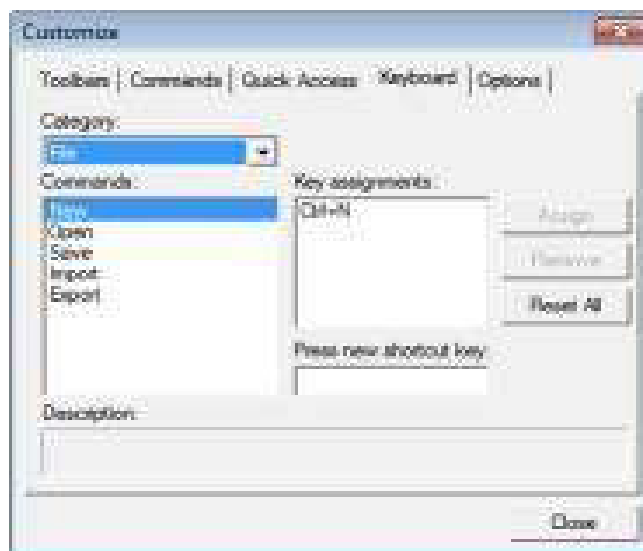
Customize

Toolbars | Commands | Quick Access | Keyboard | Options |

Category:

File

Commands:

New
Open
Save
Import
Export

Key assignments:

Ctrl+N

Assign

Remove

Reset All

Press new shortcut key:

Description:

Close